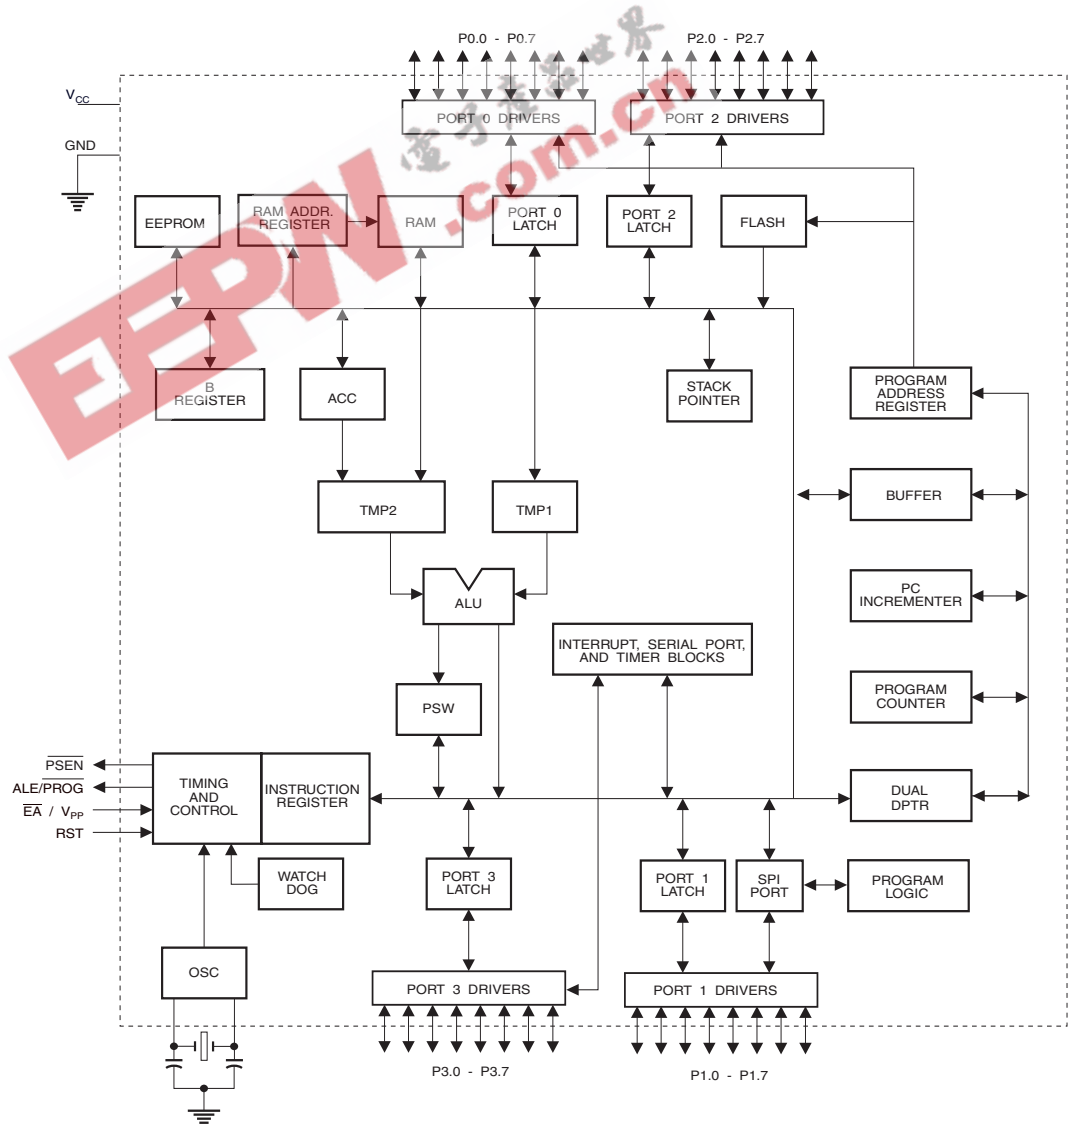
P0.0 - P0.7
P2.0 - P2.7
$V_{CC}$
GND
PORT 0 DRIVERS
PORT 2 DRIVERS
EEPROM
RAM ADDR. REGISTER
RAM
PORT 0 LATCH
PORT 2 LATCH
FLASH
B REGISTER
ACC
STACK POINTER
PROGRAM ADDRESS REGISTER
TMP2
TMP1
BUFFER
ALU
PC INCREMENTER
INTERRUPT, SERIAL PORT, AND TIMER BLOCKS
PROGRAM COUNTER
PSW
$\overline{PSEN}$
ALE/$\overline{PROG}$
$\overline{EA}$ / $V_{PP}$
RST
TIMING AND CONTROL
INSTRUCTION REGISTER
DUAL DPTR
WATCH DOG
PORT 3 LATCH
PORT 1 LATCH
SPI PORT
PROGRAM LOGIC
OSC
PORT 3 DRIVERS
PORT 1 DRIVERS
P3.0 - P3.7
P1.0 - P1.7
电子产品世界
EEPW.com.cn